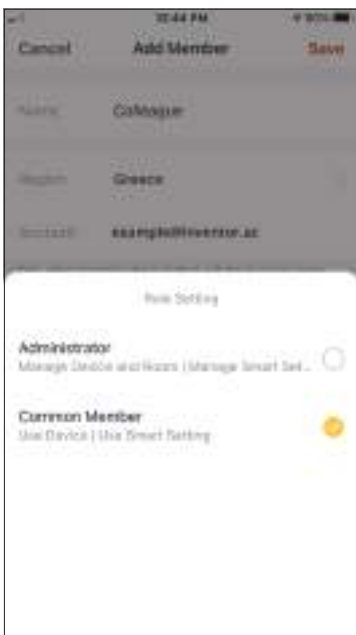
10:44 PM

Cancel Add Member Save

Name Colleague

Region Greece

Account example@inventor.ac

Role Setting

Administrator
Manage Device and Room | Manage Smart Set...

Common Member
Use Device | Use Smart Setting